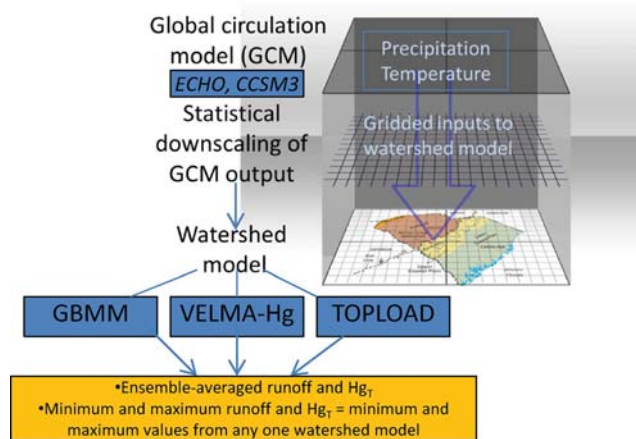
Global circulation model (GCM)
ECHO, CCSM3
Statistical downscaling of GCM output

Precipitation
Temperature

Gridded inputs to watershed model

Watershed model

GBMM
VELMA-Hg
TOPLOAD

•Ensemble-averaged runoff and $Hg_T$
•Minimum and maximum runoff and $Hg_T$ = minimum and maximum values from any one watershed model